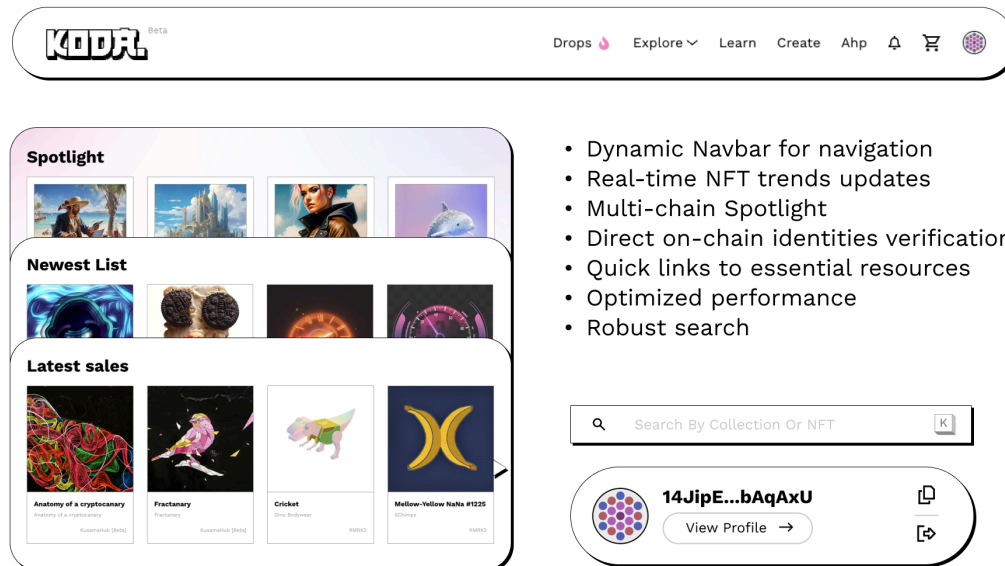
KODA Beta

Drops Explore Learn Create Ahp

Spotlight

Newest List

Latest sales

Anatomy of a cryptocanary
Anatomy of a cryptocanary
KusamaHub [Beta]

Fractanary
Fractanary
KusamaHub [Beta]

Cricket
Dino Bodywear
RMRK2

Mellow-Yellow NaNa #1225
XChimps
RMRK2

• Dynamic Navbar for navigation
• Real-time NFT trends updates
• Multi-chain Spotlight
• Direct on-chain identities verification
• Quick links to essential resources
• Optimized performance
• Robust search

Search By Collection Or NFT K

14JipE...bAqAxU
View Profile →